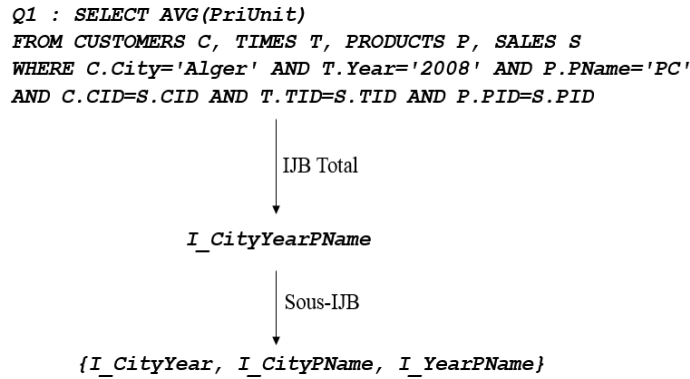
Q1 : SELECT AVG(PriUnit)
FROM CUSTOMERS C, TIMES T, PRODUCTS P, SALES S
WHERE C.City='Alger' AND T.Year='2008' AND P.PName='PC'
AND C.CID=S.CID AND T.TID=S.TID AND P.PID=S.PID

IJB Total

I_CityYearPName

Sous-IJB

{I_CityYear, I_CityPName, I_YearPName}